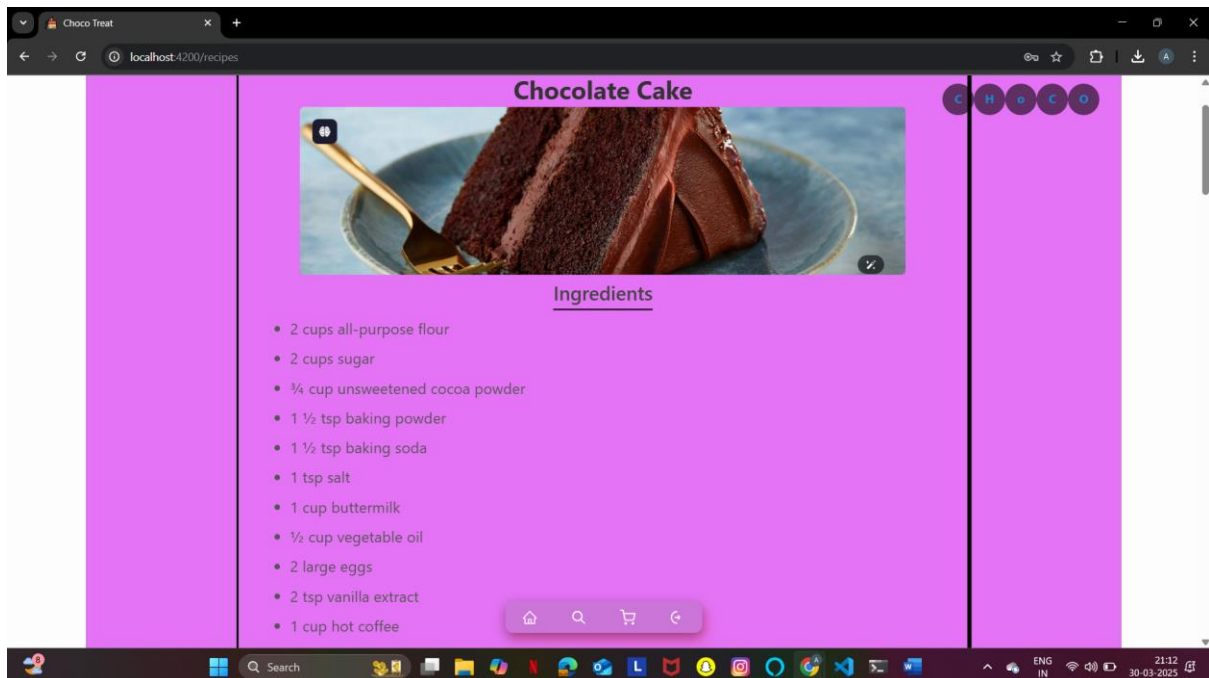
Choco Treat

localhost:4200/recipes

Chocolate Cake

C H o C O

Ingredients

- 2 cups all-purpose flour
- 2 cups sugar
- ¾ cup unsweetened cocoa powder
- 1 ½ tsp baking powder
- 1 ½ tsp baking soda
- 1 tsp salt
- 1 cup buttermilk
- ½ cup vegetable oil
- 2 large eggs
- 2 tsp vanilla extract
- 1 cup hot coffee

Search

ENG IN

21:12
30-03-2025